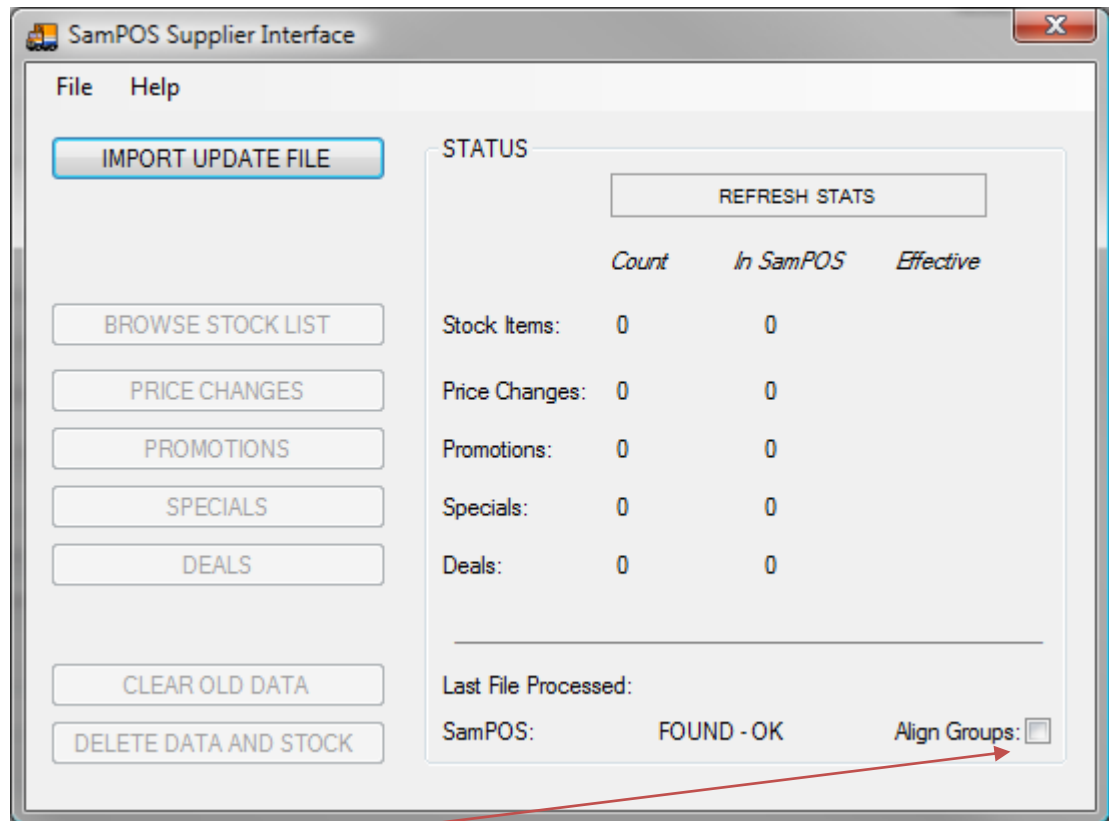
SamPOS Supplier Interface

File Help

IMPORT UPDATE FILE

BROWSE STOCK LIST

PRICE CHANGES

PROMOTIONS

SPECIALS

DEALS

CLEAR OLD DATA

DELETE DATA AND STOCK

STATUS

REFRESH STATS

| | Count | In SamPOS | Effective |
|---|---|---|---|
| Stock Items: | 0 | 0 | |
| Price Changes: | 0 | 0 | |
| Promotions: | 0 | 0 | |
| Specials: | 0 | 0 | |
| Deals: | 0 | 0 | |

Last File Processed:

SamPOS: FOUND - OK Align Groups: